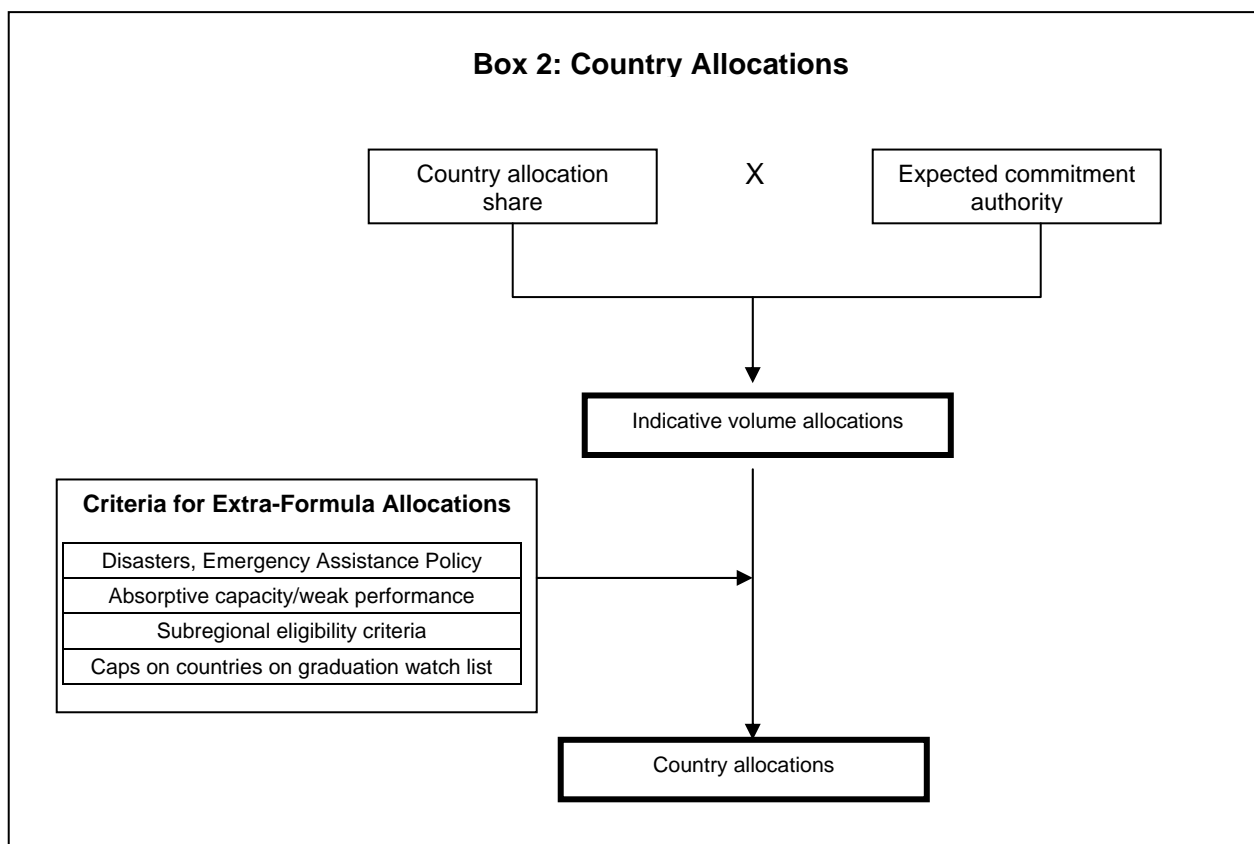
Box 2: Country Allocations

Country allocation share

X

Expected commitment authority

Indicative volume allocations

Criteria for Extra-Formula Allocations

Disasters, Emergency Assistance Policy

Absorptive capacity/weak performance

Subregional eligibility criteria

Caps on countries on graduation watch list

Country allocations